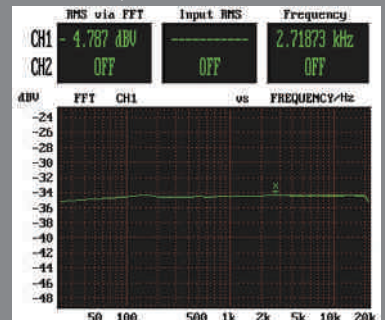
RMS via FFT

Input RMS

Frequency

CH1 - 4.787 dBV

---------

2.71873 kHz

CH2 OFF

OFF

OFF

dBV FFT CH1 vs FREQUENCY/Hz

-24
-26
-28
-30
-32
-34
-36
-38
-40
-42
-44
-46
-48

50 100 500 1k 2k 5k 10k 20k